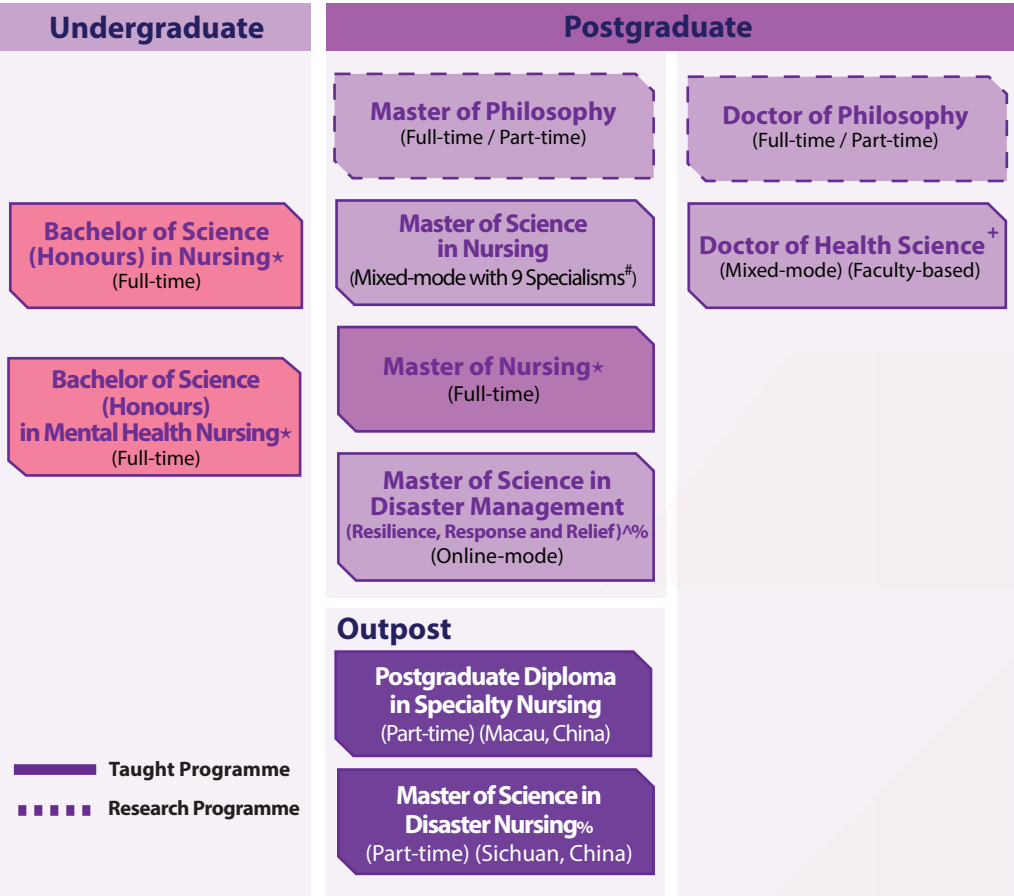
Undergraduate

Bachelor of Science (Honours) in Nursing★
(Full-time)

Bachelor of Science (Honours) in Mental Health Nursing★
(Full-time)

Taught Programme

Research Programme

Postgraduate

Master of Philosophy
(Full-time / Part-time)

Master of Science in Nursing
(Mixed-mode with 9 Specialisms$^{\#}$)

Master of Nursing★
(Full-time)

Master of Science in Disaster Management
(Resilience, Response and Relief)^%
(Online-mode)

Doctor of Philosophy
(Full-time / Part-time)

Doctor of Health Science$^{+}$
(Mixed-mode) (Faculty-based)

Outpost

Postgraduate Diploma in Specialty Nursing
(Part-time) (Macau, China)

Master of Science in Disaster Nursing%
(Part-time) (Sichuan, China)